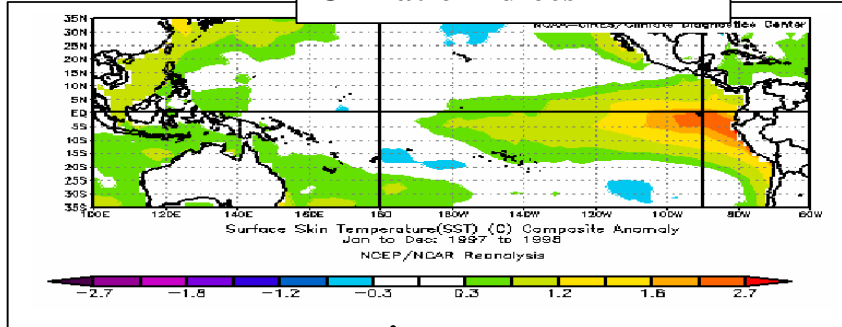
NOAA-CIRES/Climate Diagnostics Center

35N
30N
25N
20N
15N
10N
5N
EQ
5S
10S
15S
20S
25S
30S
35S

100E 120E 140E 160E 180 160W 140W 120W 100W 80W 60W

Surface Skin Temperature(SST) (C) Composite Anomaly
Jan to Dec: 1997 to 1998
NCEP/NCAR Reanalysis

−2.7 −1.8 −1.2 −0.3 0.3 1.2 1.8 2.7